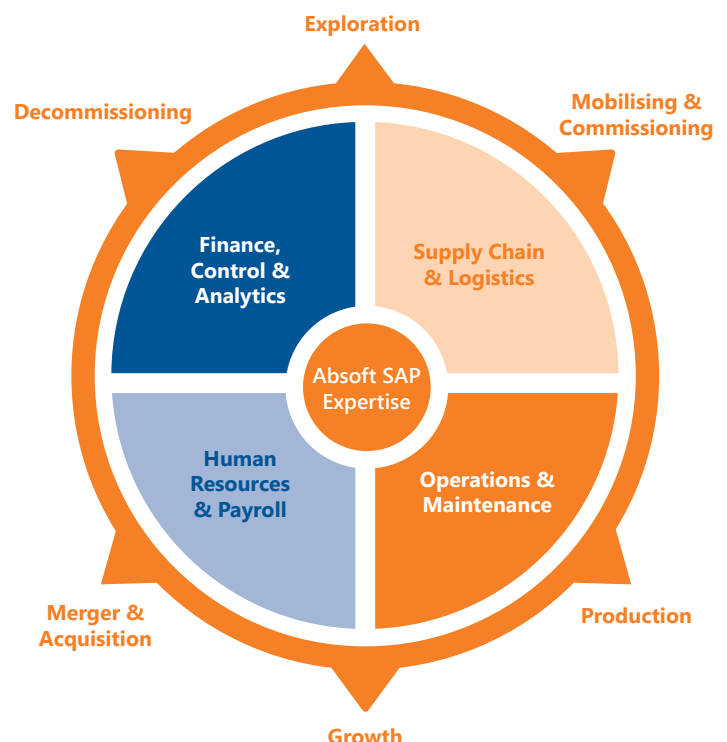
Exploration

Mobilising & Commissioning

Production

Growth

Merger & Acquisition

Decommissioning

Finance, Control & Analytics

Supply Chain & Logistics

Absoft SAP Expertise

Human Resources & Payroll

Operations & Maintenance